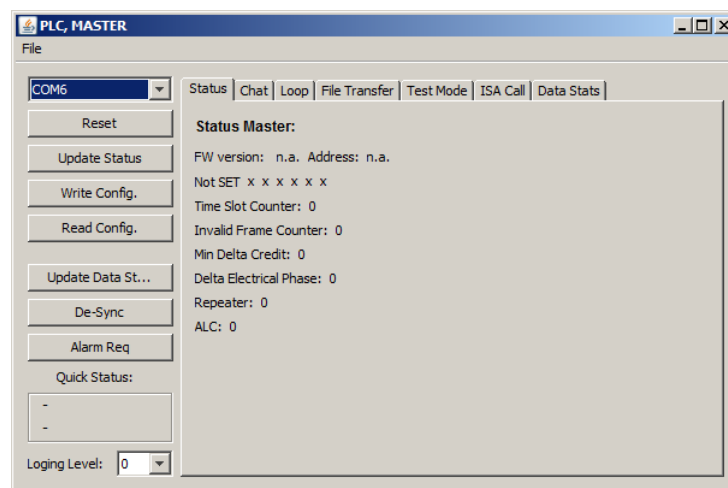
PLC, MASTER
File

COM6
Reset
Update Status
Write Config.
Read Config.
Update Data St...
De-Sync
Alarm Req
Quick Status:
-
-
Loging Level: 0

Status | Chat | Loop | File Transfer | Test Mode | ISA Call | Data Stats

Status Master:
FW version: n.a. Address: n.a.
Not SET x x x x x x x
Time Slot Counter: 0
Invalid Frame Counter: 0
Min Delta Credit: 0
Delta Electrical Phase: 0
Repeater: 0
ALC: 0